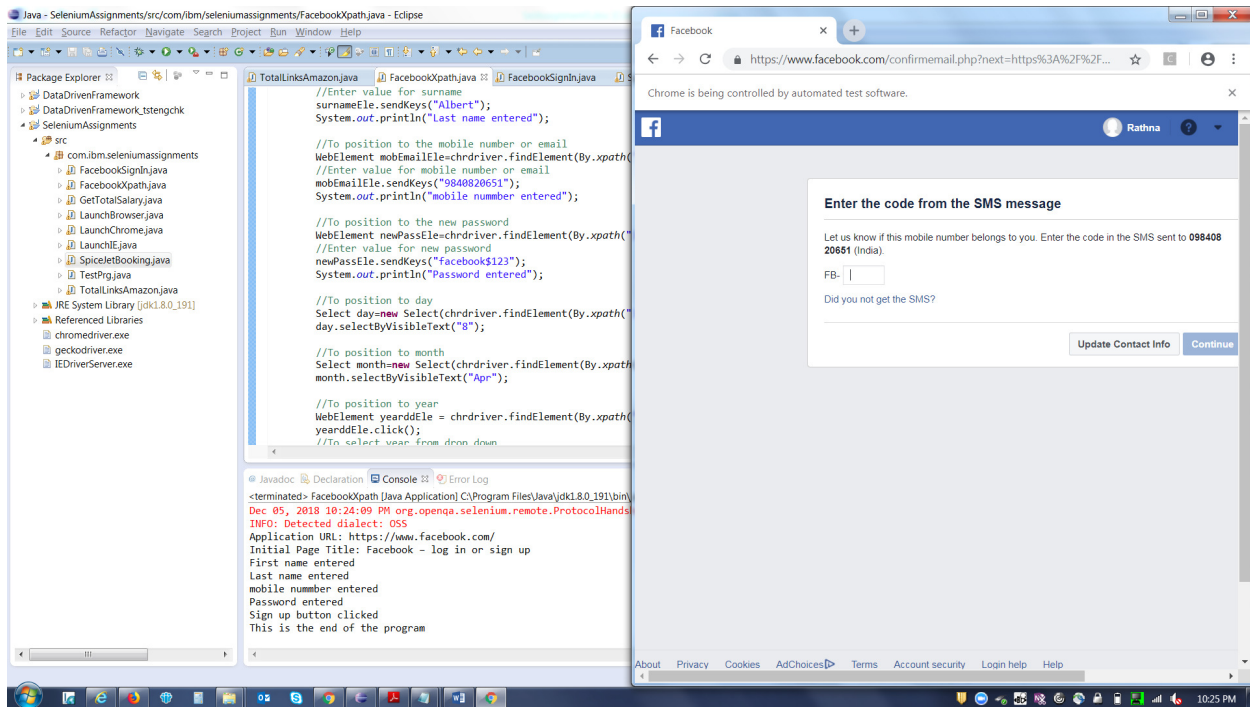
Java - SeleniumAssignments/src/com/ibm/seleniumassignments/FacebookXpath.java - Eclipse

File Edit Source Refactor Navigate Search Project Run Window Help

Package Explorer

DataDrivenFramework
DataDrivenFramework_tstengchk
SeleniumAssignments
src
com.ibm.seleniumassignments
FacebookSignIn.java
FacebookXpath.java
GetTotalSalary.java
LaunchBrowser.java
LaunchChrome.java
LaunchIE.java
SpiceJetBooking.java
TestPrg.java
TotalLinksAmazon.java
JRE System Library [jdk1.8.0_191]
Referenced Libraries
chromedriver.exe
geckodriver.exe
IEDriverServer.exe

TotalLinksAmazon.java FacebookXpath.java FacebookSignIn.java

//Enter value for surname
surnameEle.sendKeys("Albert");
System.out.println("Last name entered");

//To position to the mobile number or email
WebElement mobEmailEle=chrdriver.findElement(By.xpath(
//Enter value for mobile number or email
mobEmailEle.sendKeys("9840820651");
System.out.println("mobile nummber entered");

//To position to the new password
WebElement newPassEle=chrdriver.findElement(By.xpath("
//Enter value for new password
newPassEle.sendKeys("facebook$123");
System.out.println("Password entered");

//To position to day
Select day=new Select(chrdriver.findElement(By.xpath("
day.selectByVisibleText("8");

//To position to month
Select month=new Select(chrdriver.findElement(By.xpath
month.selectByVisibleText("Apr");

//To position to year
WebElement yearddEle = chrdriver.findElement(By.xpath(
yearddEle.click();
//To select year from drop down

Javadoc Declaration Console Error Log
<terminated> FacebookXpath [Java Application] C:\Program Files\Java\jdk1.8.0_191\bin\
Dec 05, 2018 10:24:09 PM org.openqa.selenium.remote.ProtocolHands
INFO: Detected dialect: OSS
Application URL: https://www.facebook.com/
Initial Page Title: Facebook – log in or sign up
First name entered
Last name entered
mobile nummber entered
Password entered
Sign up button clicked
This is the end of the program

Facebook
https://www.facebook.com/confirmemail.php?next=https%3A%2F%2F...
Chrome is being controlled by automated test software.
Rathna

Enter the code from the SMS message
Let us know if this mobile number belongs to you. Enter the code in the SMS sent to 098408 20651 (India).
FB-
Did you not get the SMS?
Update Contact Info Continue

About Privacy Cookies AdChoices Terms Account security Login help Help

10:25 PM